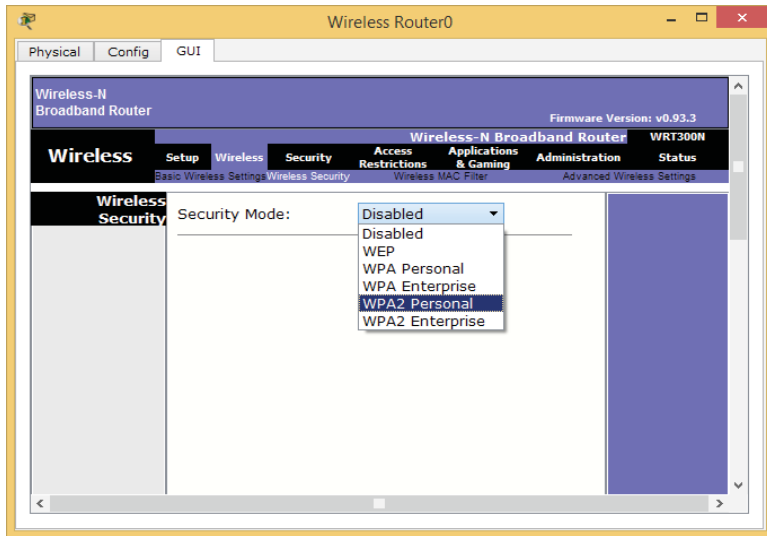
Wireless Router0

Physical Config GUI

Wireless-N
Broadband Router

Firmware Version: v0.93.3

Wireless-N Broadband Router WRT300N

Wireless

Setup Wireless Security Access Restrictions Applications & Gaming Administration Status

Basic Wireless Settings Wireless Security Wireless MAC Filter Advanced Wireless Settings

Wireless Security

Security Mode: Disabled

Disabled
WEP
WPA Personal
WPA Enterprise
WPA2 Personal
WPA2 Enterprise